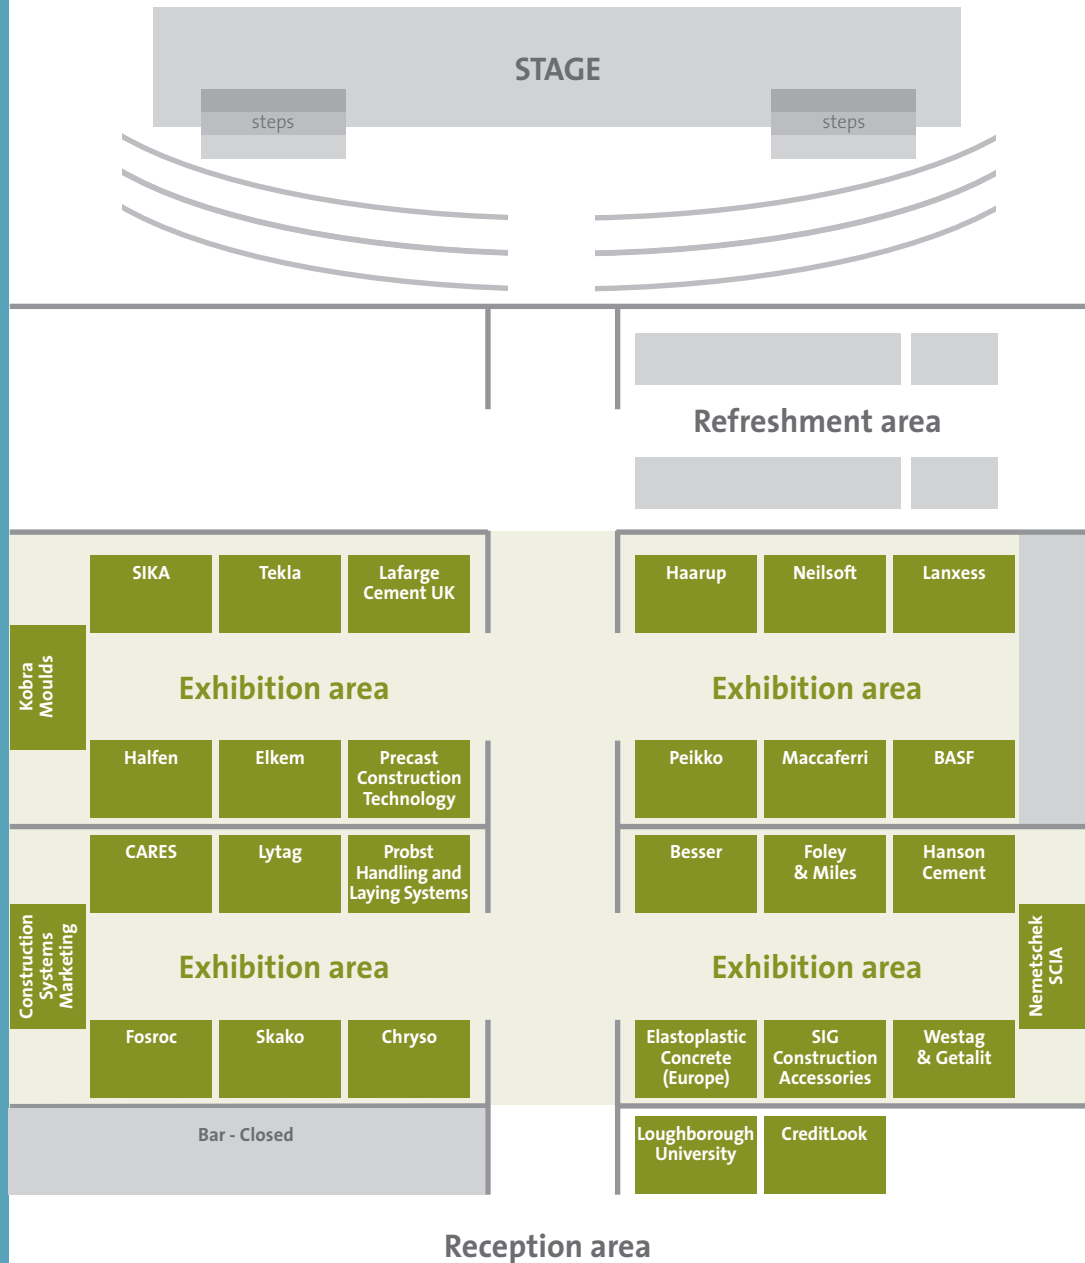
STAGE

steps

steps

Refreshment area

SIKA

Tekla

Lafarge Cement UK

Haarup

Neilsoft

Lanxess

Kobra Moulds

Exhibition area

Exhibition area

Halfen

Elkem

Precast Construction Technology

Peikko

Maccaferri

BASF

CARES

Lytag

Probst Handling and Laying Systems

Besser

Foley & Miles

Hanson Cement

Construction Systems Marketing

Exhibition area

Exhibition area

Nemetschek SCIA

Fosroc

Skako

Chryso

Elastoplastic Concrete (Europe)

SIG Construction Accessories

Westag & Getalit

Bar - Closed

Loughborough University

CreditLook

Reception area